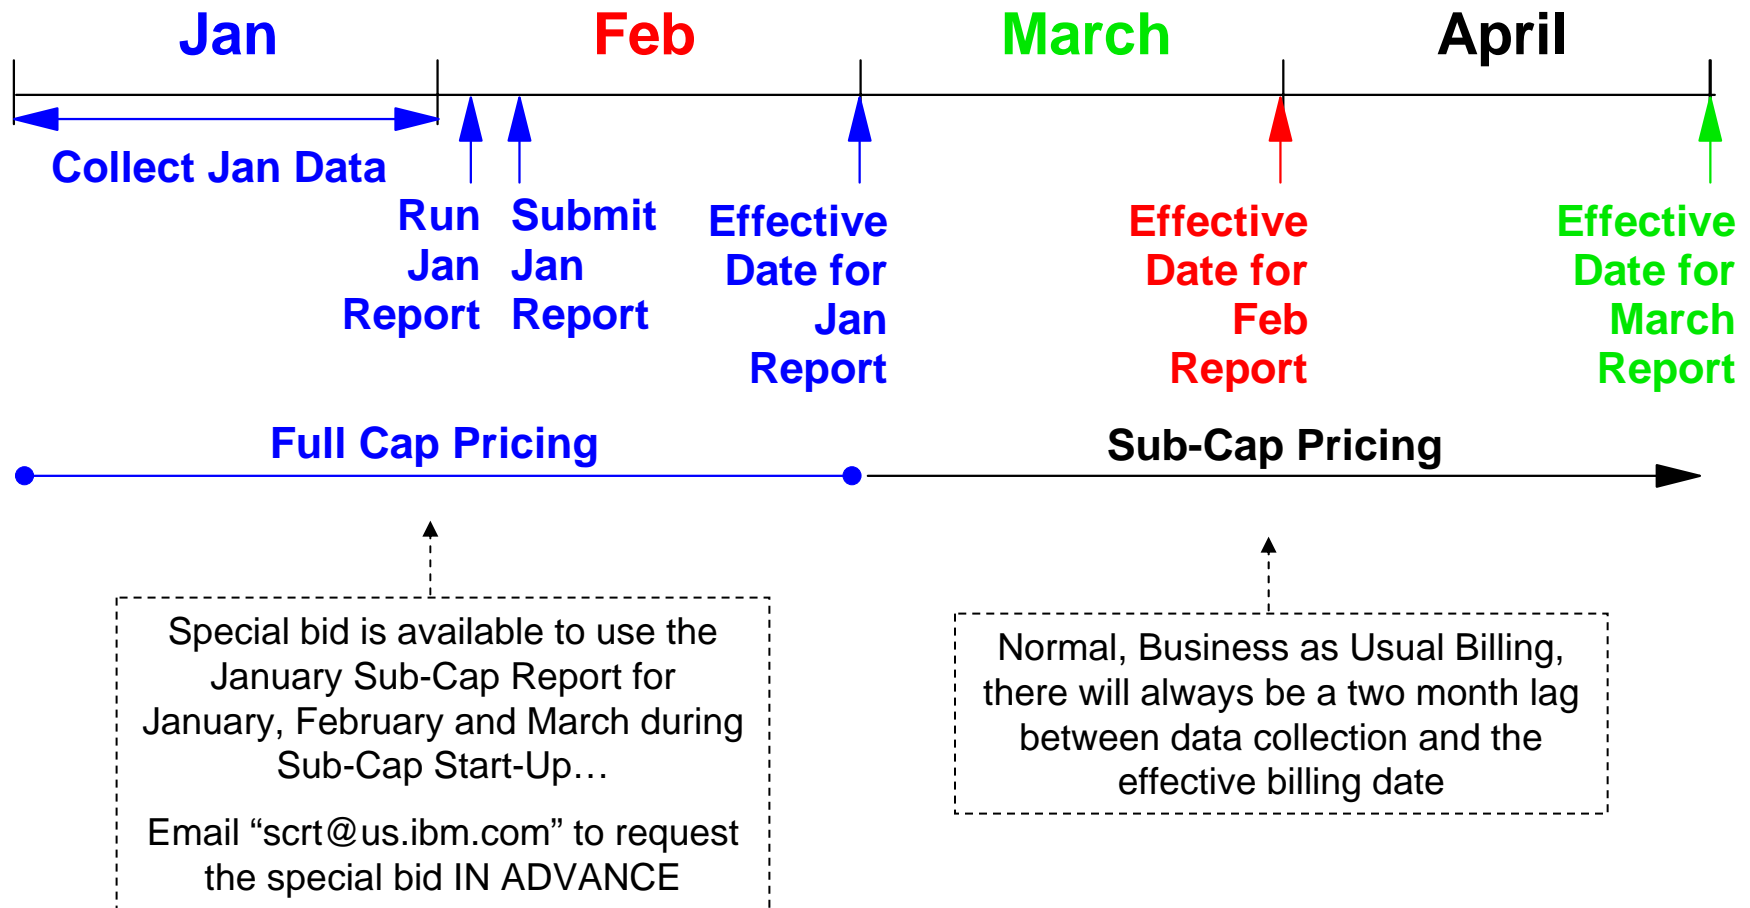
Jan

Feb

March

April

Collect Jan Data

Run Jan Report

Submit Jan Report

Effective Date for Jan Report

Effective Date for Feb Report

Effective Date for March Report

Full Cap Pricing

Sub-Cap Pricing

Special bid is available to use the January Sub-Cap Report for January, February and March during Sub-Cap Start-Up…

Email “scrt@us.ibm.com” to request the special bid IN ADVANCE

Normal, Business as Usual Billing, there will always be a two month lag between data collection and the effective billing date